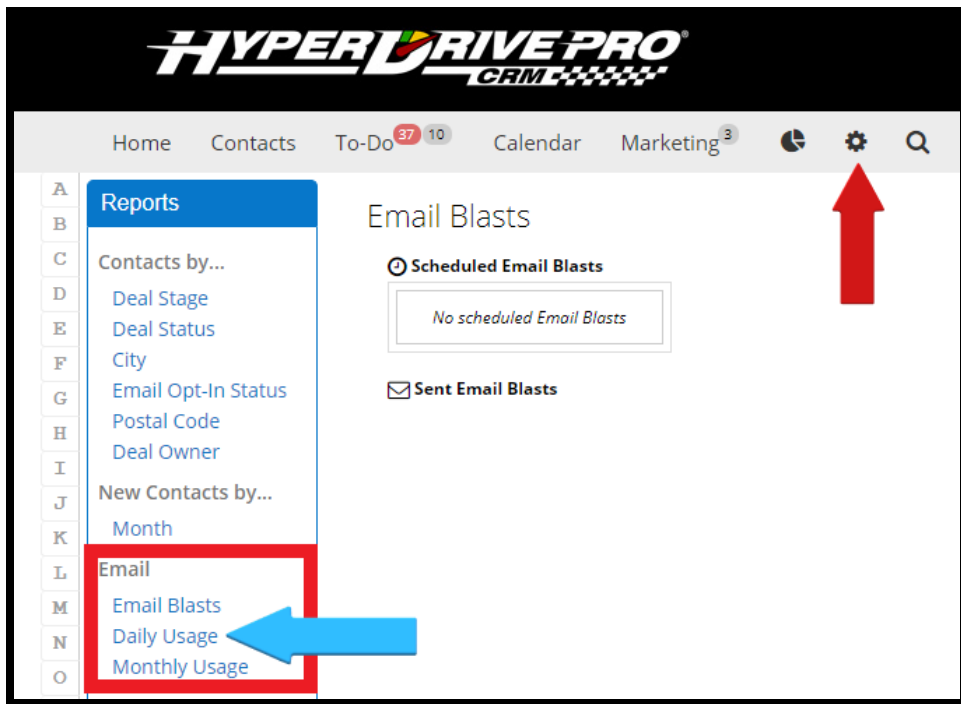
HYPERDRIVE PRO®
CRM

Home Contacts To-Do 37 10 Calendar Marketing 3

A
B
C
D
E
F
G
H
I
J
K
L
M
N
O

Reports

Contacts by...
Deal Stage
Deal Status
City
Email Opt-In Status
Postal Code
Deal Owner

New Contacts by...
Month

Email
Email Blasts
Daily Usage
Monthly Usage

Email Blasts

Scheduled Email Blasts

No scheduled Email Blasts

Sent Email Blasts